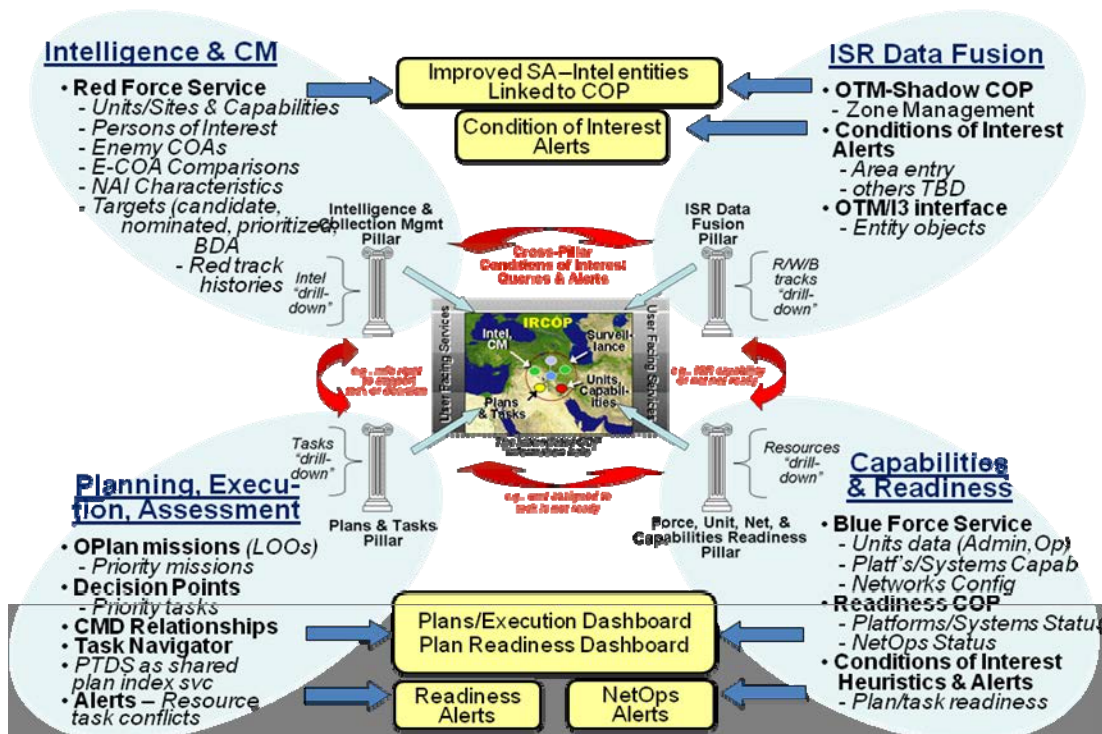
Intelligence & CM

• Red Force Service
- Units/Sites & Capabilities
- Persons of Interest
- Enemy COAs
- E-COA Comparisons
- NAI Characteristics
- Targets (candidate, nominated, prioritized, BDA
- Red track histories

Improved SA – Intel entities Linked to COP

Condition of Interest Alerts

ISR Data Fusion

• OTM-Shadow COP
- Zone Management
• Conditions of Interest Alerts
- Area entry
- others TBD
• OTM/I3 interface
- Entity objects

Intelligence & Collection Mgmt Pillar

Cross-Pillar Conditions of Interest Queries & Alerts

ISR Data Fusion Pillar

Intel "drill-down"

R/W/B tracks "drill-down"

IRCOP

Intel, CM

Surveillance

Units Capabilities

Plans & Tasks

User Facing Services

User Facing Services

e.g., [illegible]

e.g., ISR capability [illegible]

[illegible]

Tasks "drill-down"

Resources "drill-down"

e.g., unit assigned to task is not ready

Planning, Execution, Assessment

Plans & Tasks Pillar

Force, Unit, Net, & Capabilities Readiness Pillar

Capabilities & Readiness

• OPlan missions (LOOs)
- Priority missions
• Decision Points
- Priority tasks
• CMD Relationships
• Task Navigator
• PTDS as shared plan index svc
• Alerts – Resource task conflicts

Plans/Execution Dashboard
Plan Readiness Dashboard

Readiness Alerts

NetOps Alerts

• Blue Force Service
- Units data (Admin,Op)
- Platf's/Systems Capab
- Networks Config
• Readiness COP
- Platforms/Systems Status
- NetOps Status
• Conditions of Interest Heuristics & Alerts
- Plan/task readiness